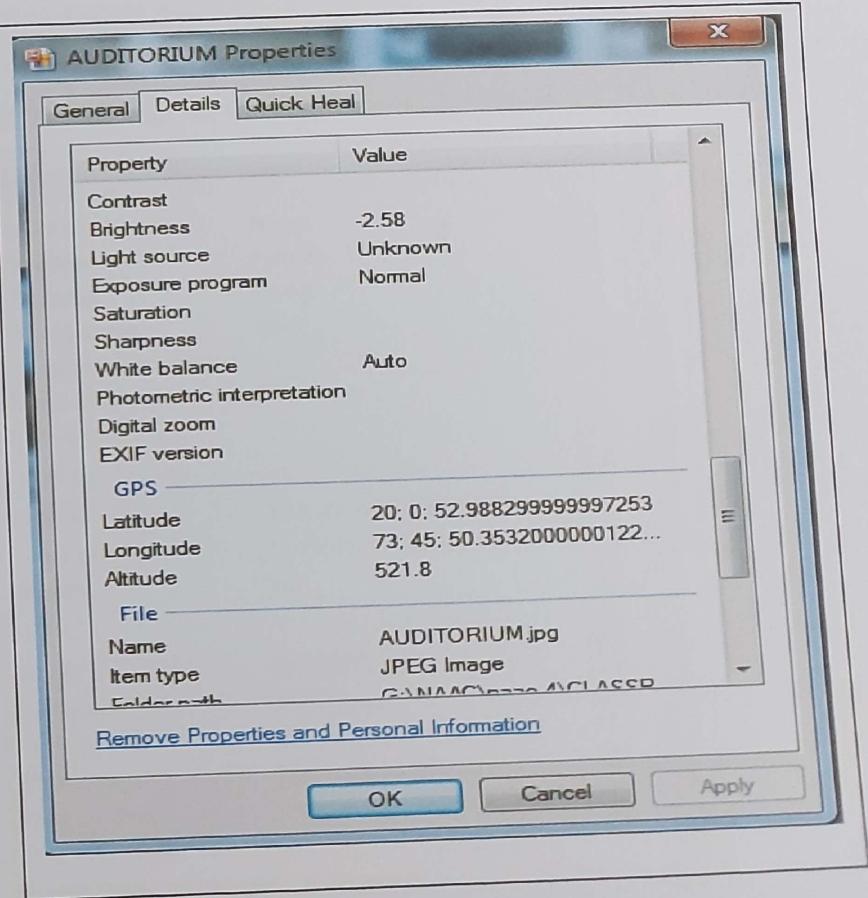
AUDITORIUM Properties

General | Details | Quick Heal

| Property | Value |
|---|---|
| Contrast | |
| Brightness | -2.58 |
| Light source | Unknown |
| Exposure program | Normal |
| Saturation | |
| Sharpness | |
| White balance | Auto |
| Photometric interpretation | |
| Digital zoom | |
| EXIF version | |

GPS

| | |
|---|---|
| Latitude | 20; 0; 52.988299999997253 |
| Longitude | 73; 45; 50.3532000000122... |
| Altitude | 521.8 |

File

| | |
|---|---|
| Name | AUDITORIUM.jpg |
| Item type | JPEG Image |
| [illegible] | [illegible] |

Remove Properties and Personal Information

OK Cancel Apply